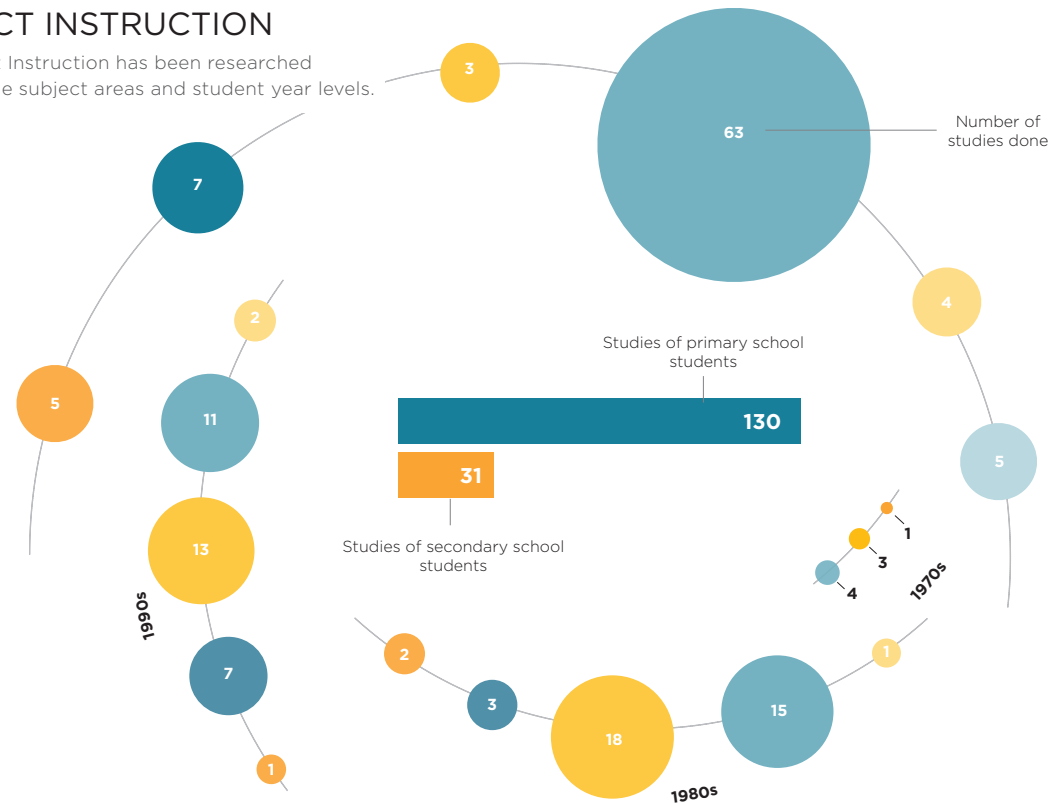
CT INSTRUCTION

Instruction has been researched e subject areas and student year levels.

3

7

63

Number of studies done

4

2

5

11

Studies of primary school students

130

5

31

13

Studies of secondary school students

1

3

4

1970s

1990s

1

2

7

3

18

15

1

1980s